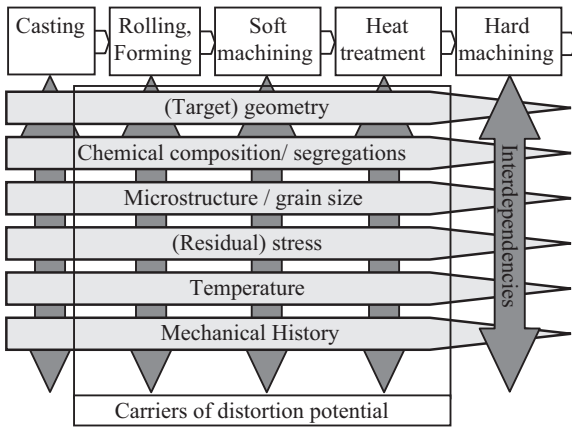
Casting

Rolling, Forming

Soft machining

Heat treatment

Hard machining

(Target) geometry

Chemical composition/ segregations

Microstructure / grain size

(Residual) stress

Temperature

Mechanical History

Interdependencies

Carriers of distortion potential